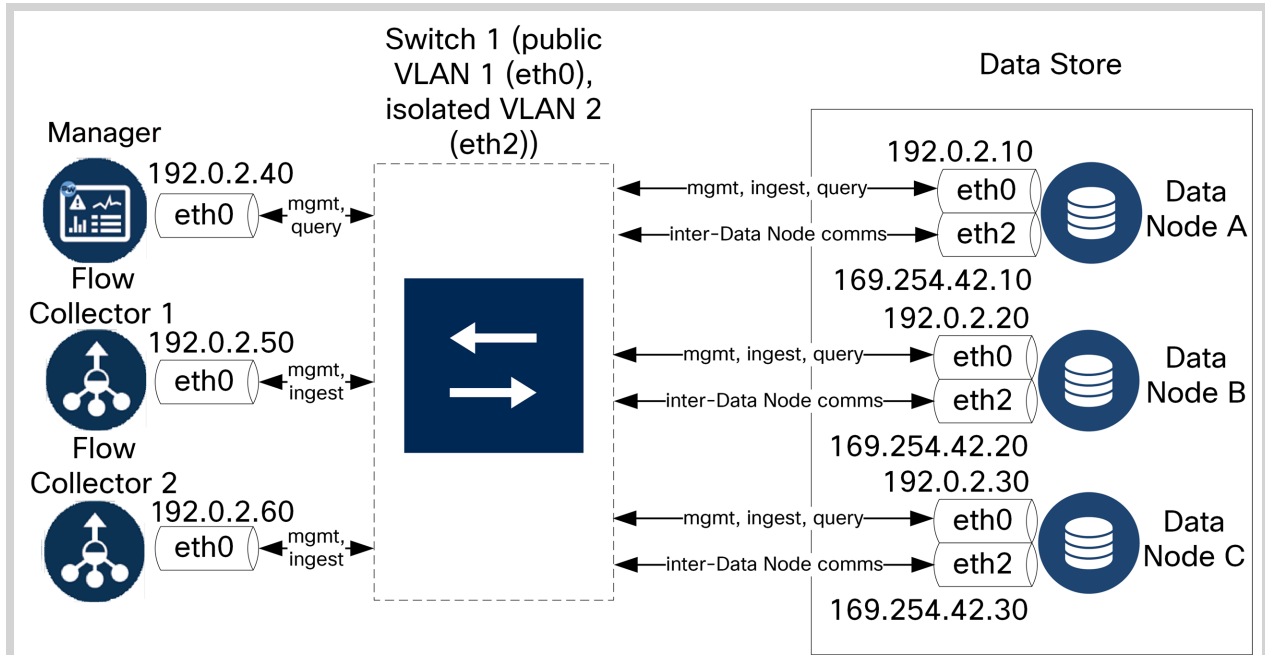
Switch 1 (public VLAN 1 (eth0), isolated VLAN 2 (eth2))

Data Store

Manager
192.0.2.40
eth0
mgmt, query

Flow Collector 1
192.0.2.50
eth0
mgmt, ingest

Flow Collector 2
192.0.2.60
eth0
mgmt, ingest

192.0.2.10
mgmt, ingest, query
eth0
inter-Data Node comms
eth2
Data Node A
169.254.42.10

192.0.2.20
mgmt, ingest, query
eth0
inter-Data Node comms
eth2
Data Node B
169.254.42.20

192.0.2.30
mgmt, ingest, query
eth0
inter-Data Node comms
eth2
Data Node C
169.254.42.30